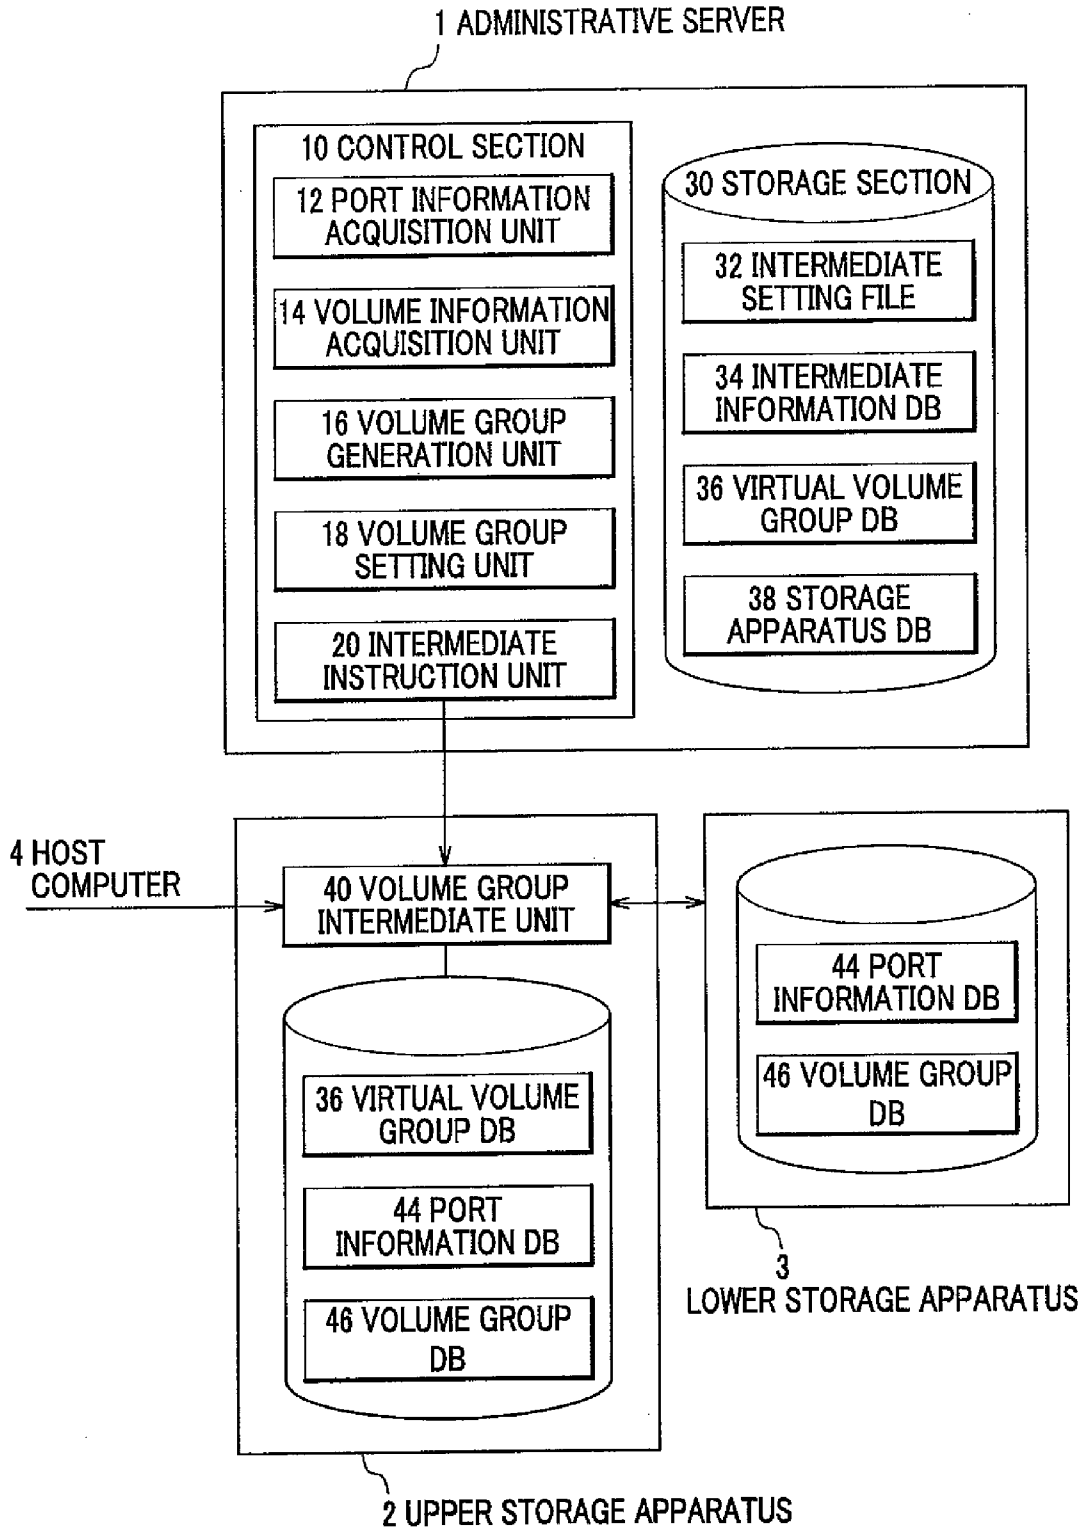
1 ADMINISTRATIVE SERVER

10 CONTROL SECTION

12 PORT INFORMATION ACQUISITION UNIT

14 VOLUME INFORMATION ACQUISITION UNIT

16 VOLUME GROUP GENERATION UNIT

18 VOLUME GROUP SETTING UNIT

20 INTERMEDIATE INSTRUCTION UNIT

30 STORAGE SECTION

32 INTERMEDIATE SETTING FILE

34 INTERMEDIATE INFORMATION DB

36 VIRTUAL VOLUME GROUP DB

38 STORAGE APPARATUS DB

4 HOST COMPUTER

40 VOLUME GROUP INTERMEDIATE UNIT

36 VIRTUAL VOLUME GROUP DB

44 PORT INFORMATION DB

46 VOLUME GROUP DB

44 PORT INFORMATION DB

46 VOLUME GROUP DB

3
LOWER STORAGE APPARATUS

2 UPPER STORAGE APPARATUS